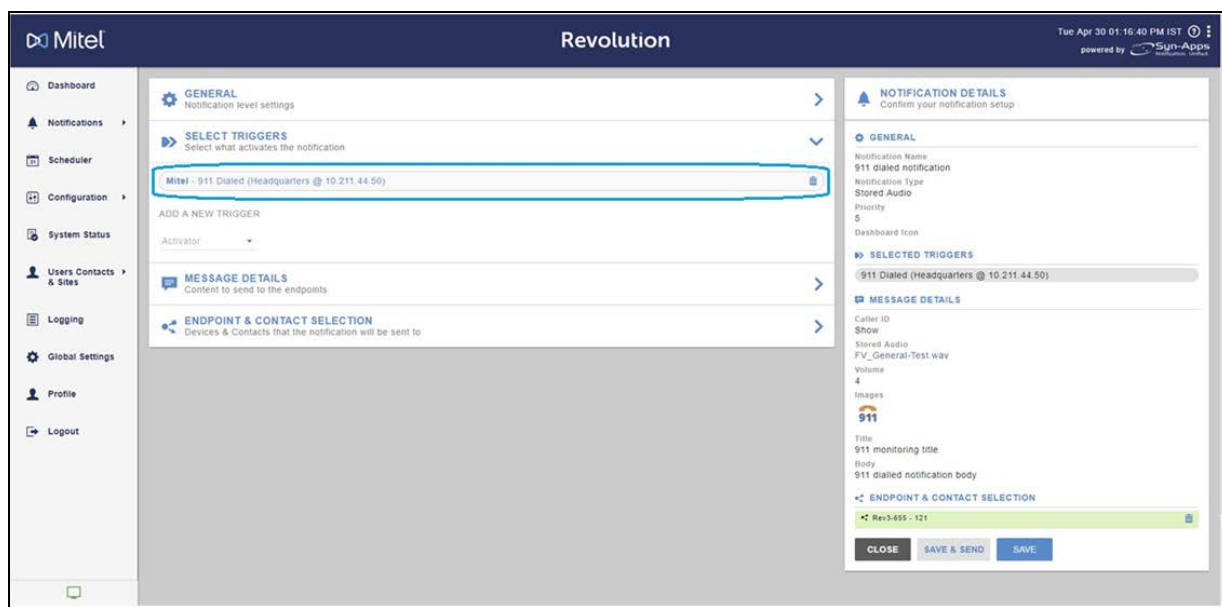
Mitel

Revolution

Tue Apr 30 01:16:40 PM IST
powered by Syn-Apps

Dashboard
Notifications
Scheduler
Configuration
System Status
Users Contacts & Sites
Logging
Global Settings
Profile
Logout

GENERAL
Notification level settings

SELECT TRIGGERS
Select what activates the notification

Mitel - 911 Dialed (Headquarters @ 10.211.44.50)

ADD A NEW TRIGGER

Activator

MESSAGE DETAILS
Content to send to the endpoints

ENDPOINT & CONTACT SELECTION
Devices & Contacts that the notification will be sent to

NOTIFICATION DETAILS
Confirm your notification setup

GENERAL
Notification Name
911 dialed notification
Notification Type
Stored Audio
Priority
5
Dashboard Icon

SELECTED TRIGGERS
911 Dialed (Headquarters @ 10.211.44.50)

MESSAGE DETAILS
Caller ID
Show
Stored Audio
FV_General-Test.wav
Volume
4
Images
911
Title
911 monitoring title
Body
911 dialled notification body

ENDPOINT & CONTACT SELECTION
Rev3-655 - 121

CLOSE SAVE & SEND SAVE